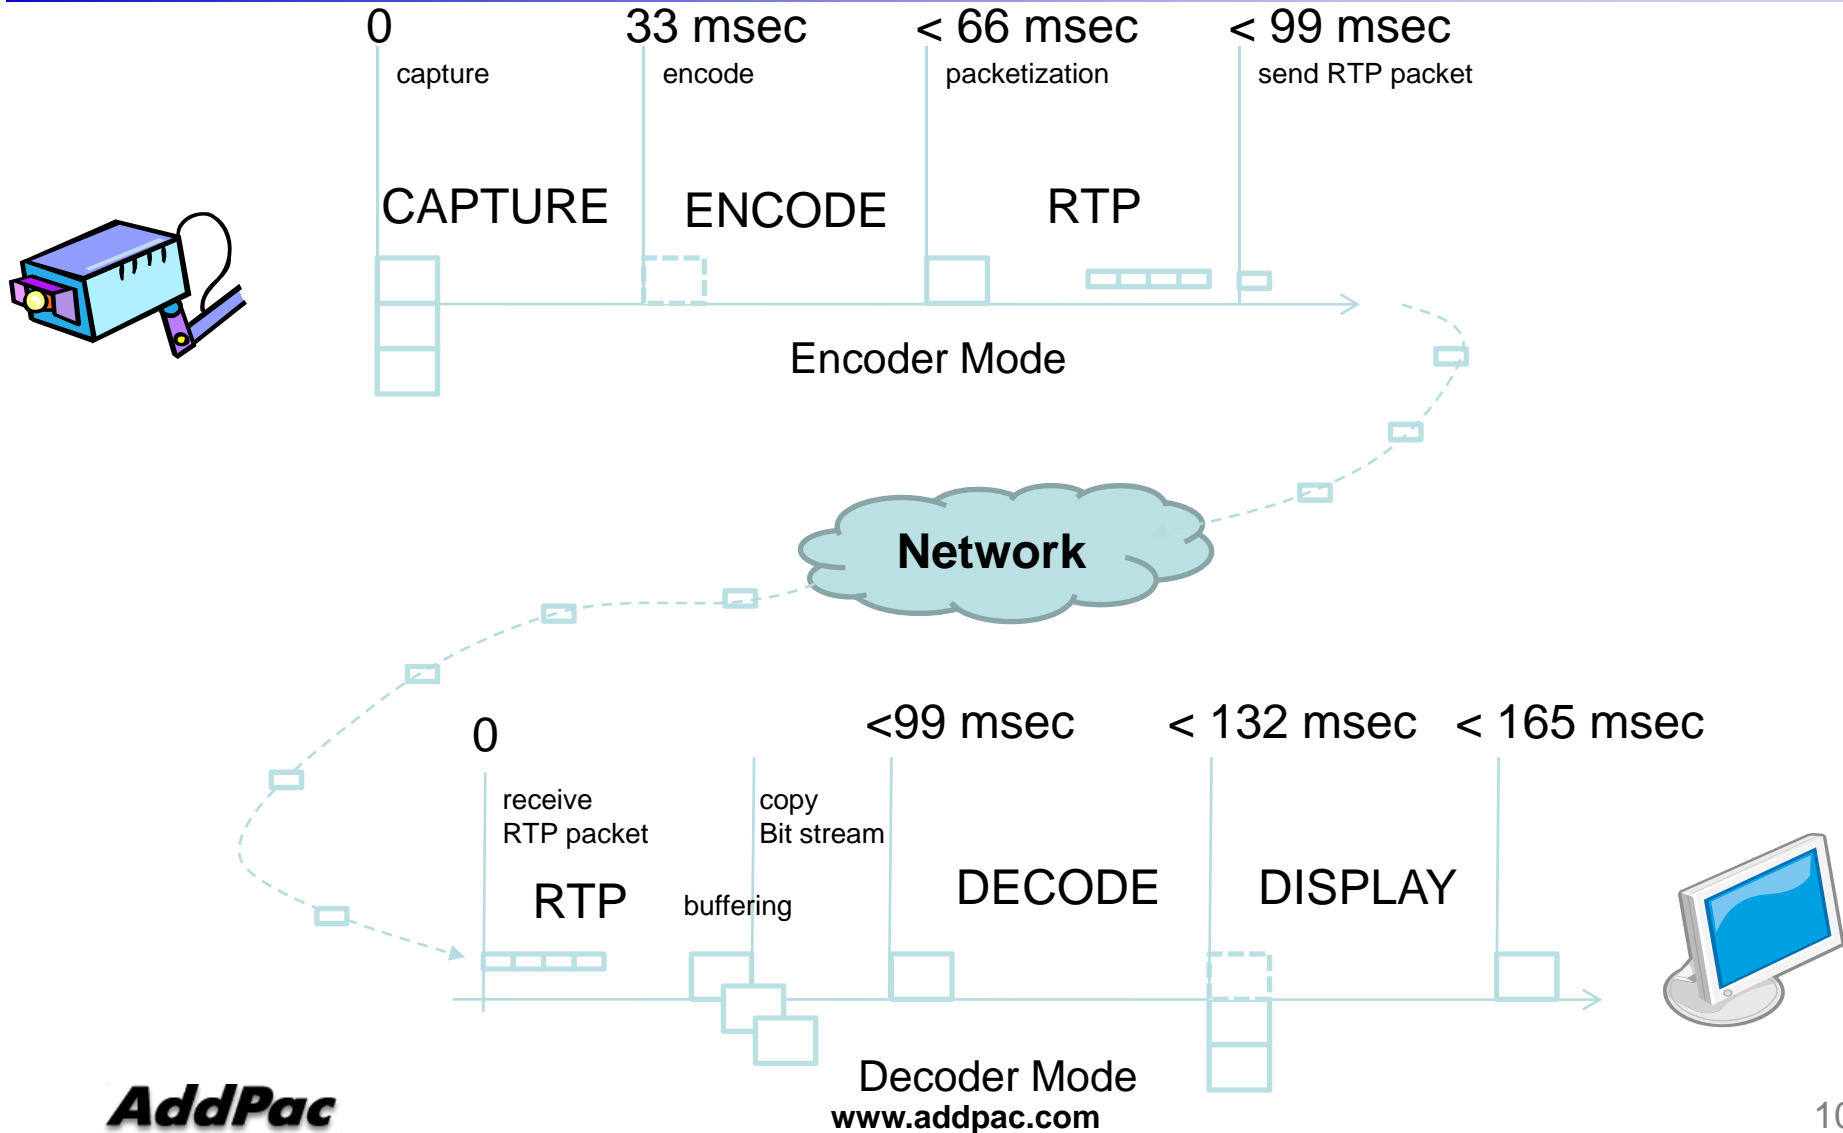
0
capture

33 msec
encode

< 66 msec
packetization

< 99 msec
send RTP packet

CAPTURE

ENCODE

RTP

Encoder Mode

Network

0

receive
RTP packet

copy
Bit stream

<99 msec

< 132 msec

< 165 msec

RTP

buffering

DECODE

DISPLAY

Decoder Mode

AddPac

www.addpac.com

1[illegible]